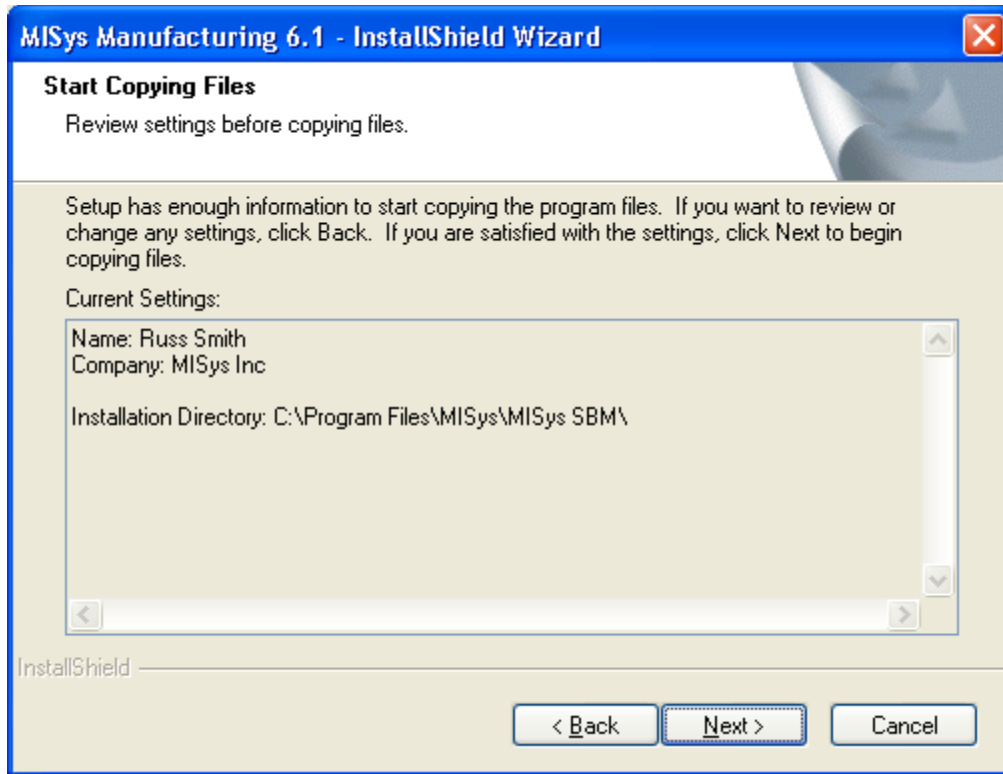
MISys Manufacturing 6.1 - InstallShield Wizard

Start Copying Files

Review settings before copying files.

Setup has enough information to start copying the program files. If you want to review or change any settings, click Back. If you are satisfied with the settings, click Next to begin copying files.

Current Settings:

Name: Russ Smith
Company: MISys Inc

Installation Directory: C:\Program Files\MISys\MISys SBM\

InstallShield

< Back

Next >

Cancel